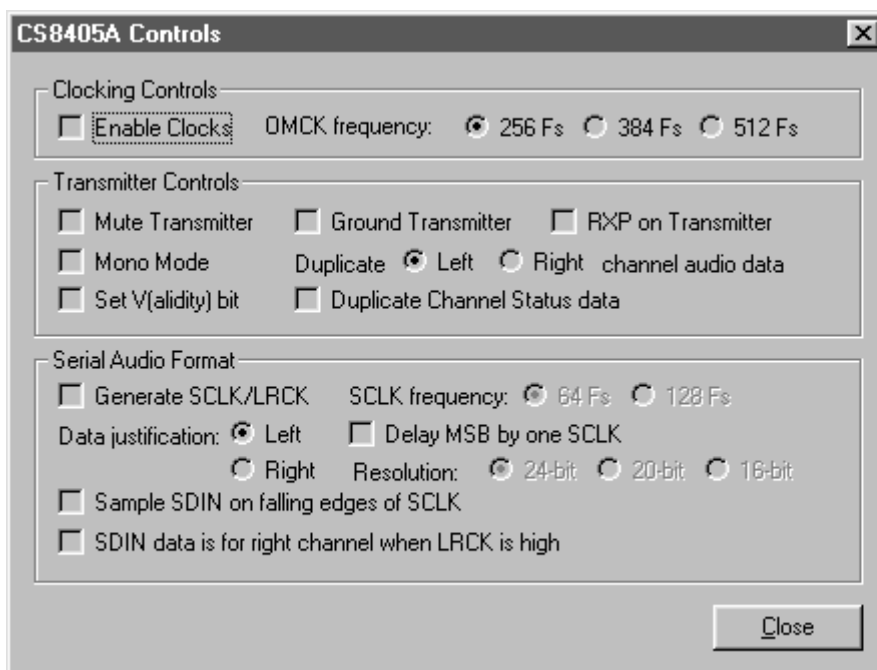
CS8405A Controls

Clocking Controls
Enable Clocks OMCK frequency: 256 Fs 384 Fs 512 Fs

Transmitter Controls
Mute Transmitter Ground Transmitter RXP on Transmitter
Mono Mode Duplicate Left Right channel audio data
Set V(alidity) bit Duplicate Channel Status data

Serial Audio Format
Generate SCLK/LRCK SCLK frequency: 64 Fs 128 Fs
Data justification: Left Delay MSB by one SCLK
Right Resolution: 24-bit 20-bit 16-bit
Sample SDIN on falling edges of SCLK
SDIN data is for right channel when LRCK is high

Close